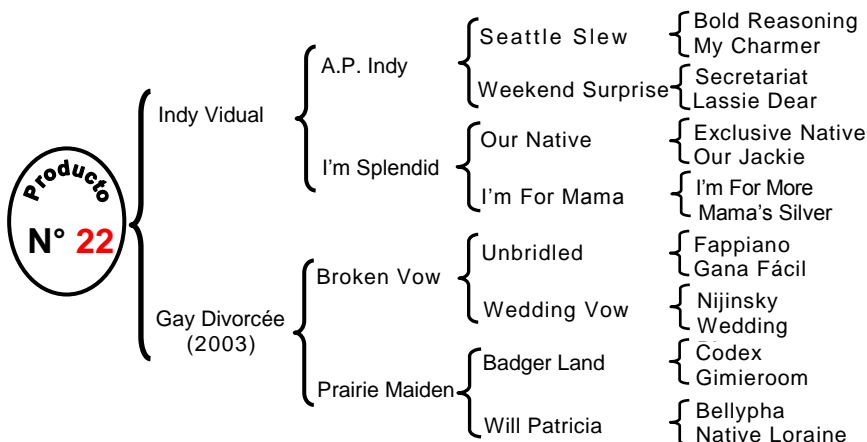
Producto
N° 22

Indy Vidual
Gay Divorcée (2003)

A.P. Indy
I'm Splendid
Broken Vow
Prairie Maiden

Seattle Slew
Weekend Surprise
Our Native
I'm For Mama
Unbridled
Wedding Vow
Badger Land
Will Patricia

Bold Reasoning
My Charmer
Secretariat
Lassie Dear
Exclusive Native
Our Jackie
I'm For More
Mama's Silver
Fappiano
Gana Fácil
Nijinsky
Wedding
Codex
Gimieroom
Bellypha
Native Loraine